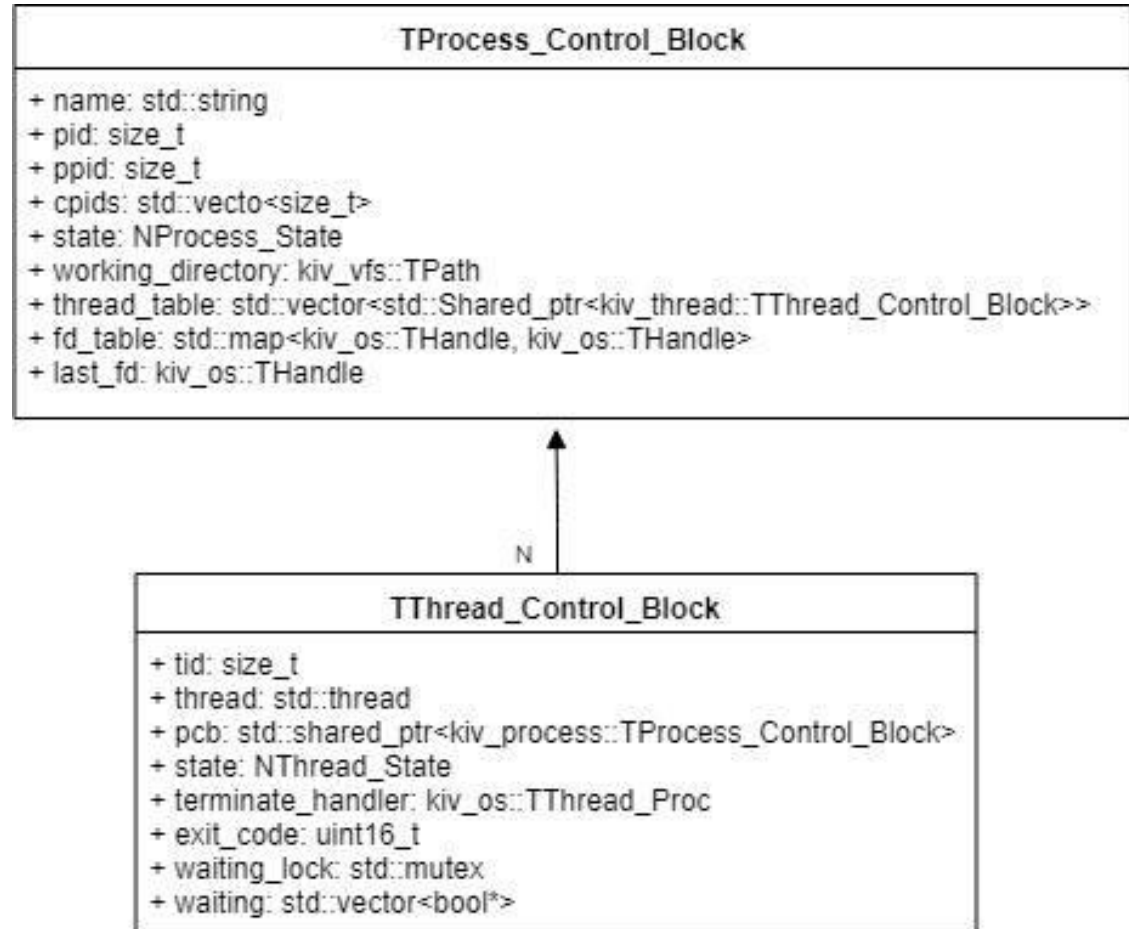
TProcess_Control_Block

+ name: std::string
+ pid: size_t
+ ppid: size_t
+ cpids: std::vecto<size_t>
+ state: NProcess_State
+ working_directory: kiv_vfs::TPath
+ thread_table: std::vector<std::Shared_ptr<kiv_thread::TThread_Control_Block>>
+ fd_table: std::map<kiv_os::THandle, kiv_os::THandle>
+ last_fd: kiv_os::THandle

N

TThread_Control_Block

+ tid: size_t
+ thread: std::thread
+ pcb: std::shared_ptr<kiv_process::TProcess_Control_Block>
+ state: NThread_State
+ terminate_handler: kiv_os::TThread_Proc
+ exit_code: uint16_t
+ waiting_lock: std::mutex
+ waiting: std::vector<bool*>